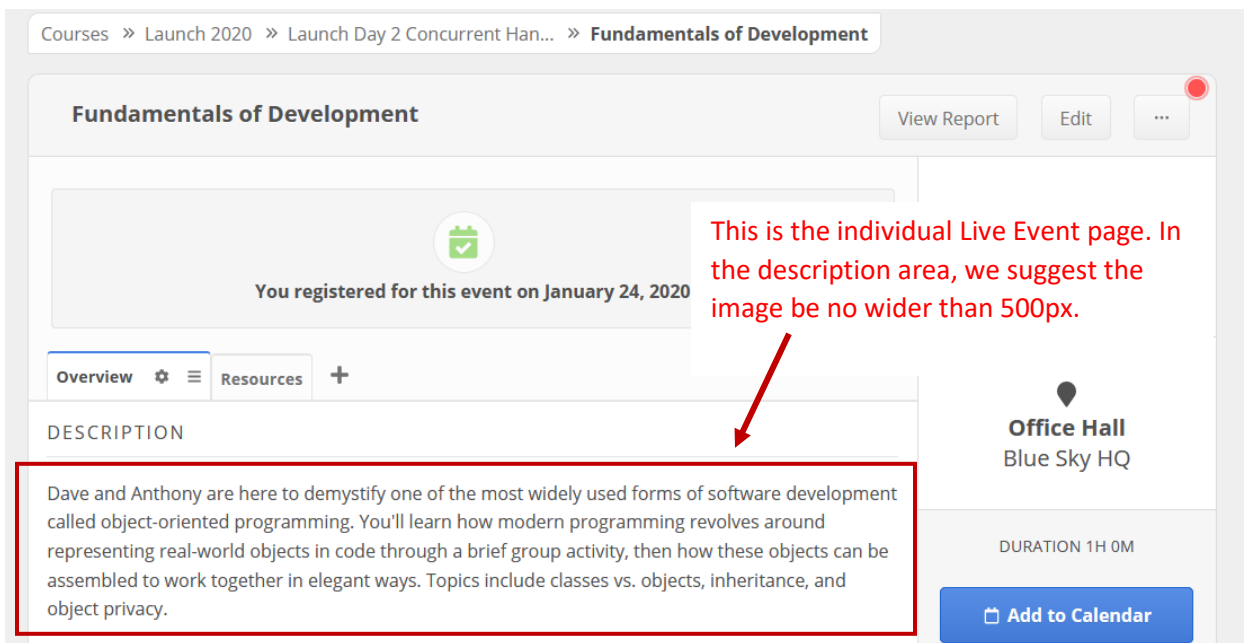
Courses » Launch 2020 » Launch Day 2 Concurrent Han... » Fundamentals of Development

Fundamentals of Development

View Report

Edit

···

You registered for this event on January 24, 2020

This is the individual Live Event page. In the description area, we suggest the image be no wider than 500px.

Overview

Resources

+

DESCRIPTION

Dave and Anthony are here to demystify one of the most widely used forms of software development called object-oriented programming. You'll learn how modern programming revolves around representing real-world objects in code through a brief group activity, then how these objects can be assembled to work together in elegant ways. Topics include classes vs. objects, inheritance, and object privacy.

Office Hall
Blue Sky HQ

DURATION 1H 0M

Add to Calendar